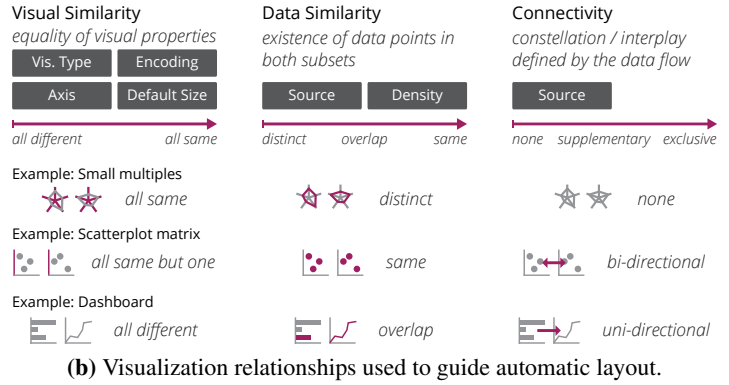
Visual Similarity
equality of visual properties

Vis. Type | Encoding
Axis | Default Size

all different    all same

Data Similarity
existence of data points in both subsets

Source | Density

distinct    overlap    same

Connectivity
constellation / interplay defined by the data flow

Source

none    supplementary    exclusive

Example: Small multiples
all same    distinct    none

Example: Scatterplot matrix
all same but one    same    bi-directional

Example: Dashboard
all different    overlap    uni-directional

**(b)** Visualization relationships used to guide automatic layout.